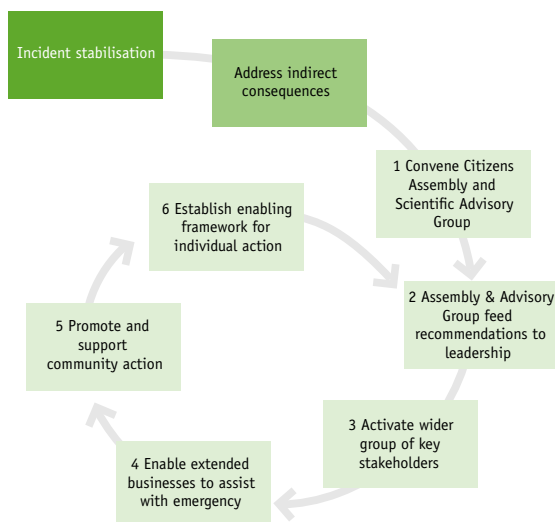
Incident stabilisation

Address indirect consequences

1 Convene Citizens Assembly and Scientific Advisory Group

2 Assembly & Advisory Group feed recommendations to leadership

3 Activate wider group of key stakeholders

4 Enable extended businesses to assist with emergency

5 Promote and support community action

6 Establish enabling framework for individual action